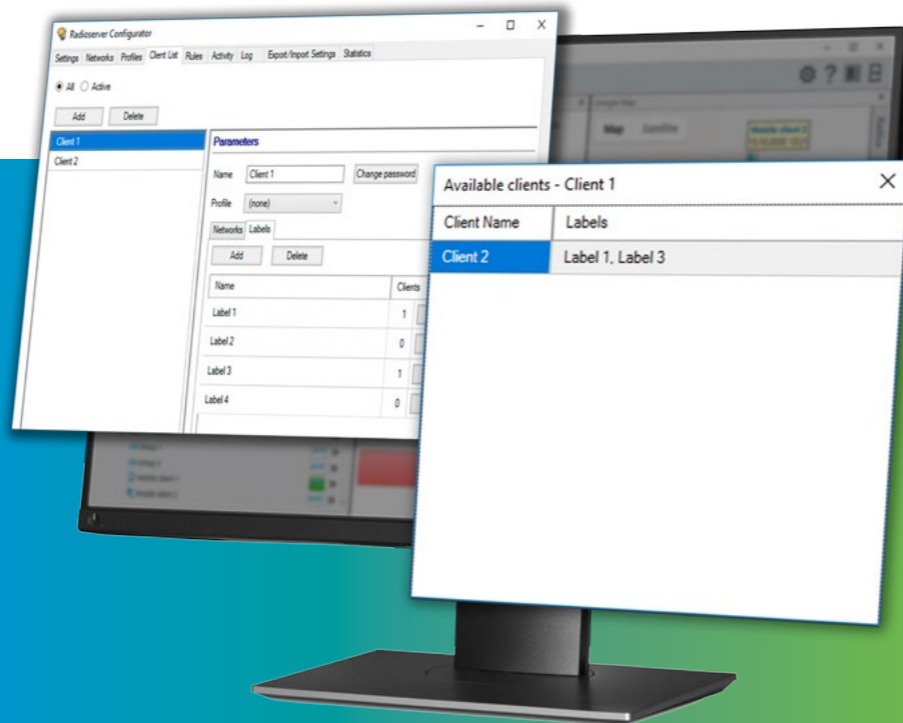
Radioserver Configurator

Settings Networks Profiles Client List Rules Activity Log Export/Import Settings Statistics

All Active

Add Delete

Client 1
Client 2

Parameters

Name Client 1 Change password

Profile (none)

Networks Labels

Add Delete

| Name | Clients |
|---|---|
| Label 1 | 1 |
| Label 2 | 0 |
| Label 3 | 1 |
| Label 4 | 0 |

Available clients - Client 1

| Client Name | Labels |
|---|---|
| Client 2 | Label 1, Label 3 |

Map Satellite